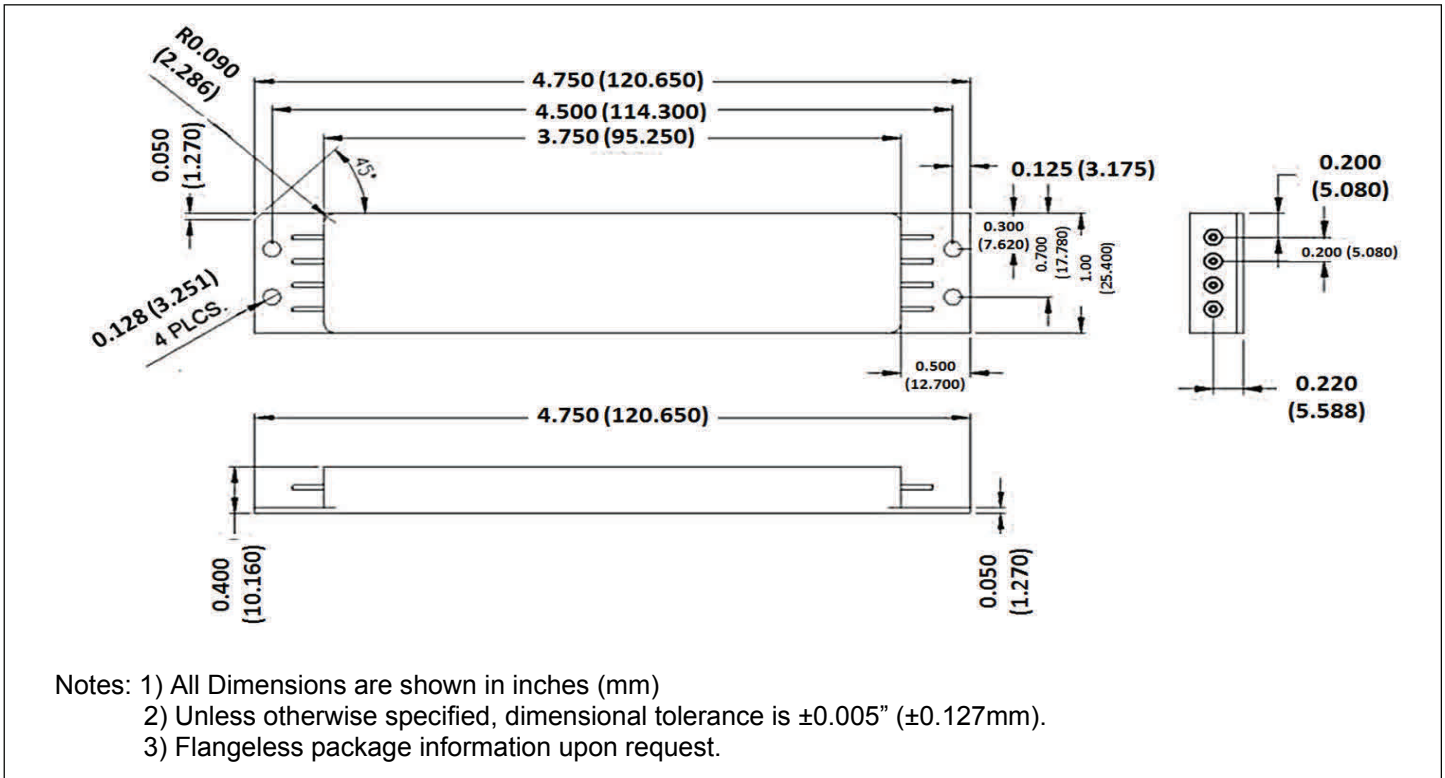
R0.090
(2.286)

4.750 (120.650)

4.500 (114.300)

3.750 (95.250)

0.050
(1.270)

45°

0.125 (3.175)

0.200
(5.080)

0.300
(7.620)

0.700
(17.780)

1.00
(25.400)

0.200 (5.080)

0.128 (3.251)
4 PLCS.

0.500
(12.700)

0.220
(5.588)

4.750 (120.650)

0.400
(10.160)

0.050
(1.270)

Notes: 1) All Dimensions are shown in inches (mm)
2) Unless otherwise specified, dimensional tolerance is ±0.005" (±0.127mm).
3) Flangeless package information upon request.